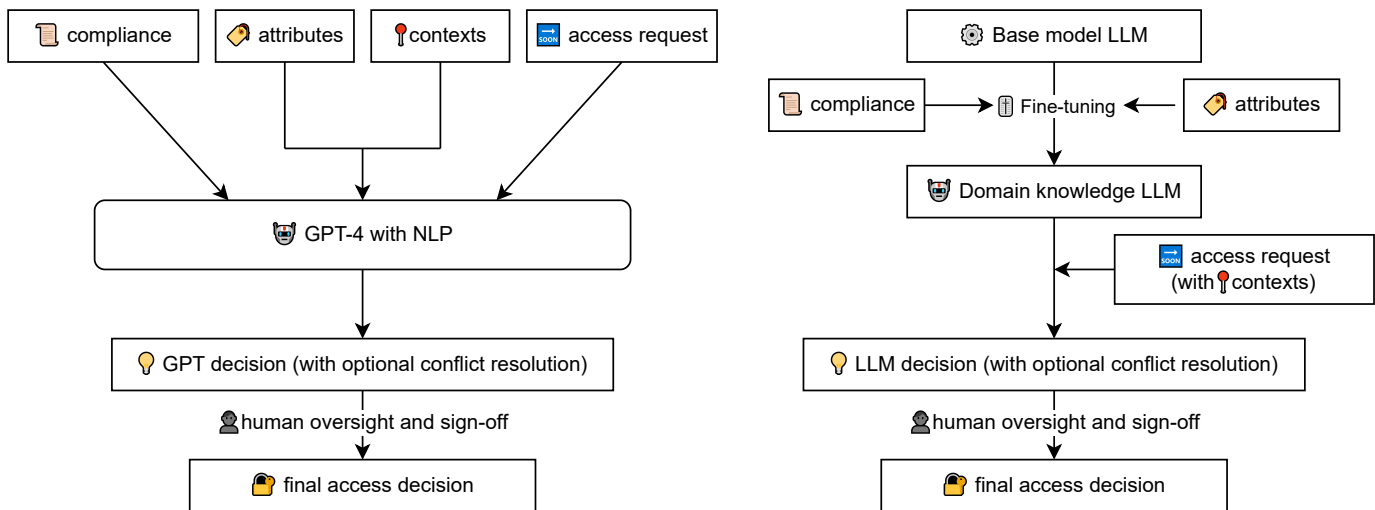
compliance

attributes

contexts

SOON access request

GPT-4 with NLP

GPT decision (with optional conflict resolution)

human oversight and sign-off

final access decision

Base model LLM

compliance

Fine-tuning

attributes

Domain knowledge LLM

SOON access request (with contexts)

LLM decision (with optional conflict resolution)

human oversight and sign-off

final access decision